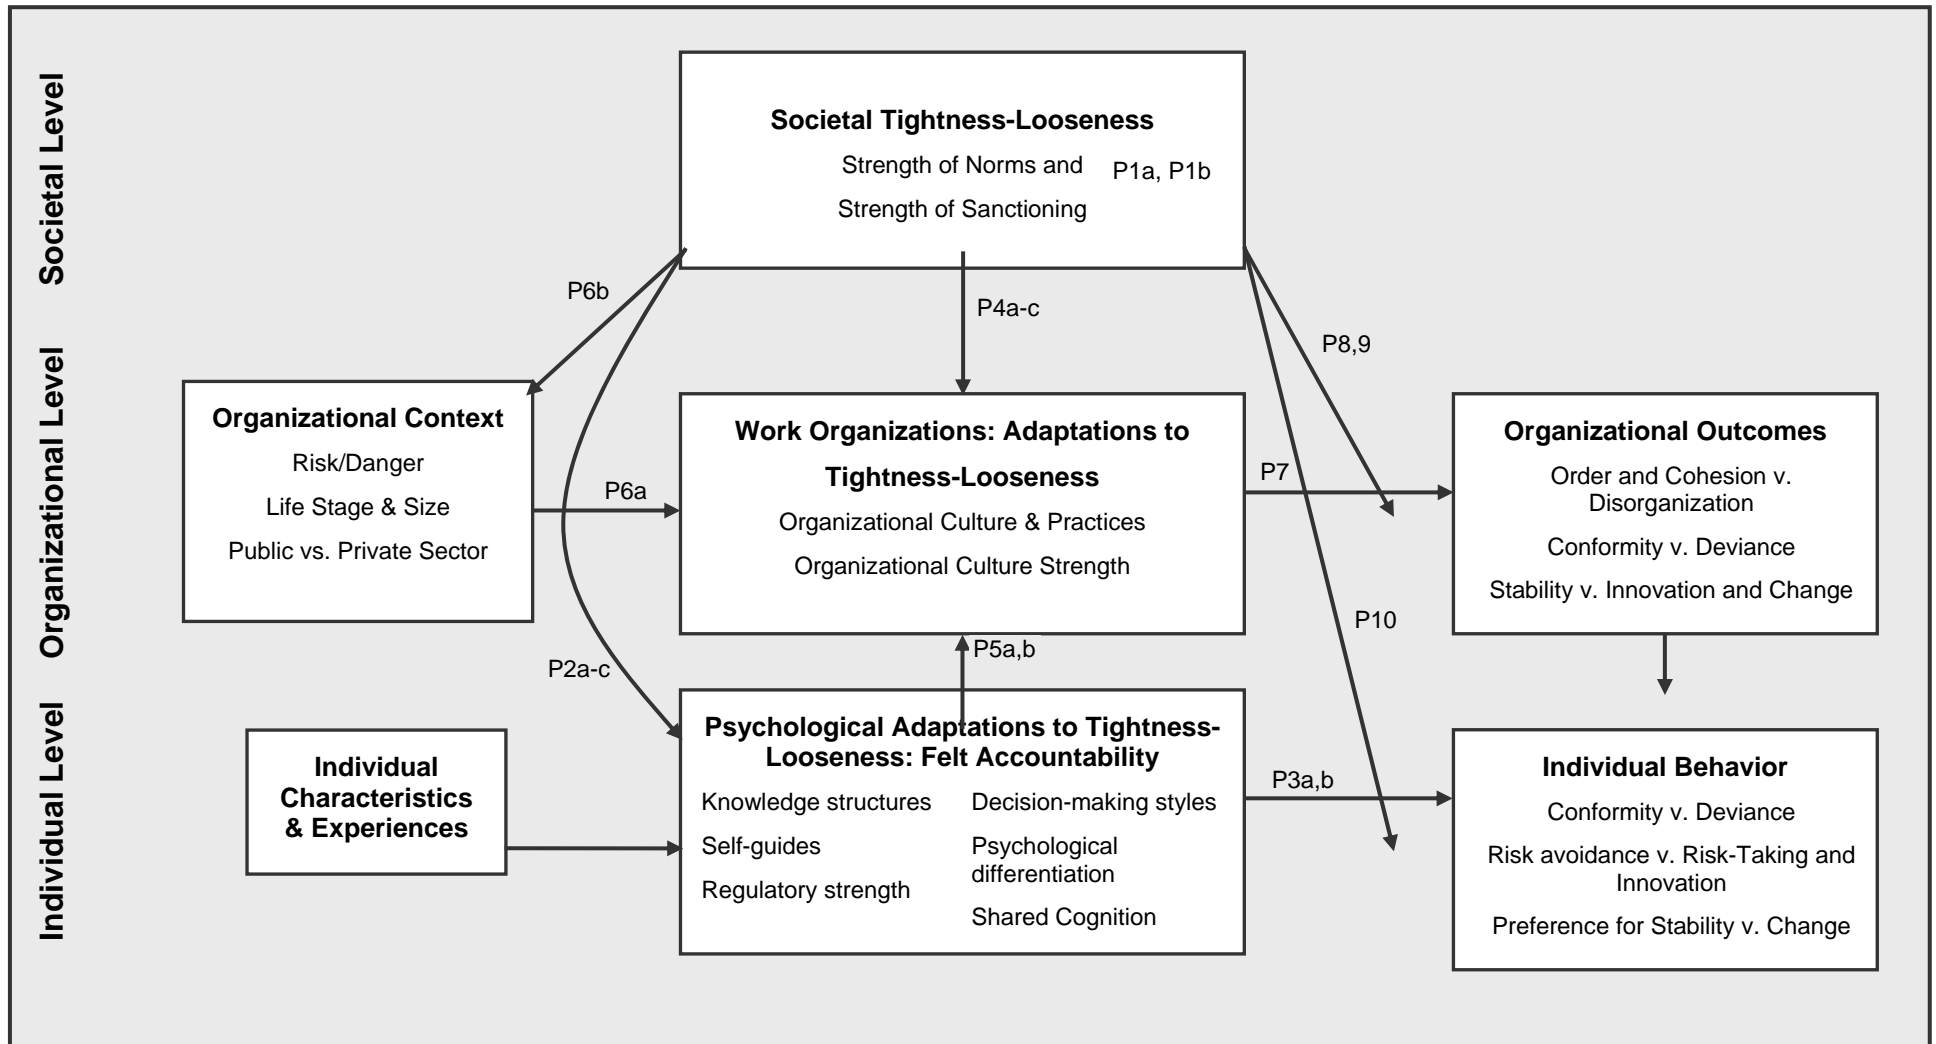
Societal Level

Organizational Level

Individual Level

Societal Tightness-Looseness
Strength of Norms and
Strength of Sanctioning

P1a, P1b

P6b

P4a-c

P8,9

Organizational Context
Risk/Danger
Life Stage & Size
Public vs. Private Sector

P6a

Work Organizations: Adaptations to Tightness-Looseness
Organizational Culture & Practices
Organizational Culture Strength

P7

Organizational Outcomes
Order and Cohesion v. Disorganization
Conformity v. Deviance
Stability v. Innovation and Change

P10

P5a,b

P2a-c

Individual Characteristics & Experiences

Psychological Adaptations to Tightness-Looseness: Felt Accountability
Knowledge structures
Self-guides
Regulatory strength
Decision-making styles
Psychological differentiation
Shared Cognition

P3a,b

Individual Behavior
Conformity v. Deviance
Risk avoidance v. Risk-Taking and Innovation
Preference for Stability v. Change